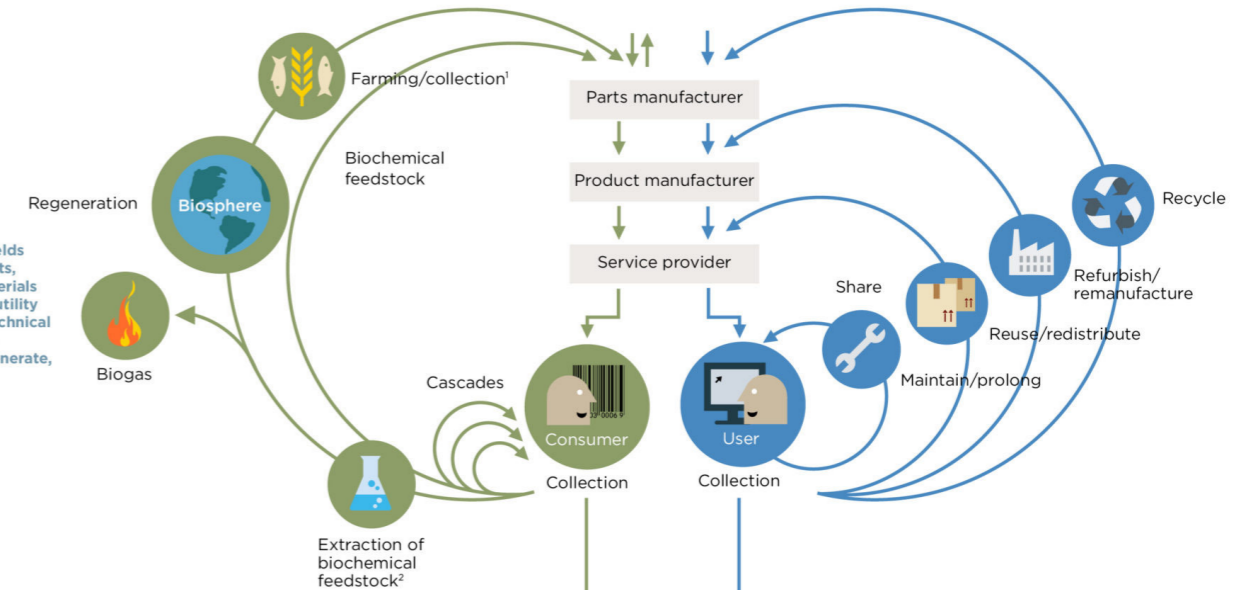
Farming/collection$^1$

Parts manufacturer

Biochemical feedstock

Product manufacturer

Regeneration

Biosphere

Recycle

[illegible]elds
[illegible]ts,
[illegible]erials
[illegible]utility
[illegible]chnical

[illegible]nerate,

Service provider

Refurbish/ remanufacture

Share

Reuse/redistribute

Biogas

Cascades

Maintain/prolong

Consumer

User

Collection

Collection

Extraction of biochemical feedstock$^2$